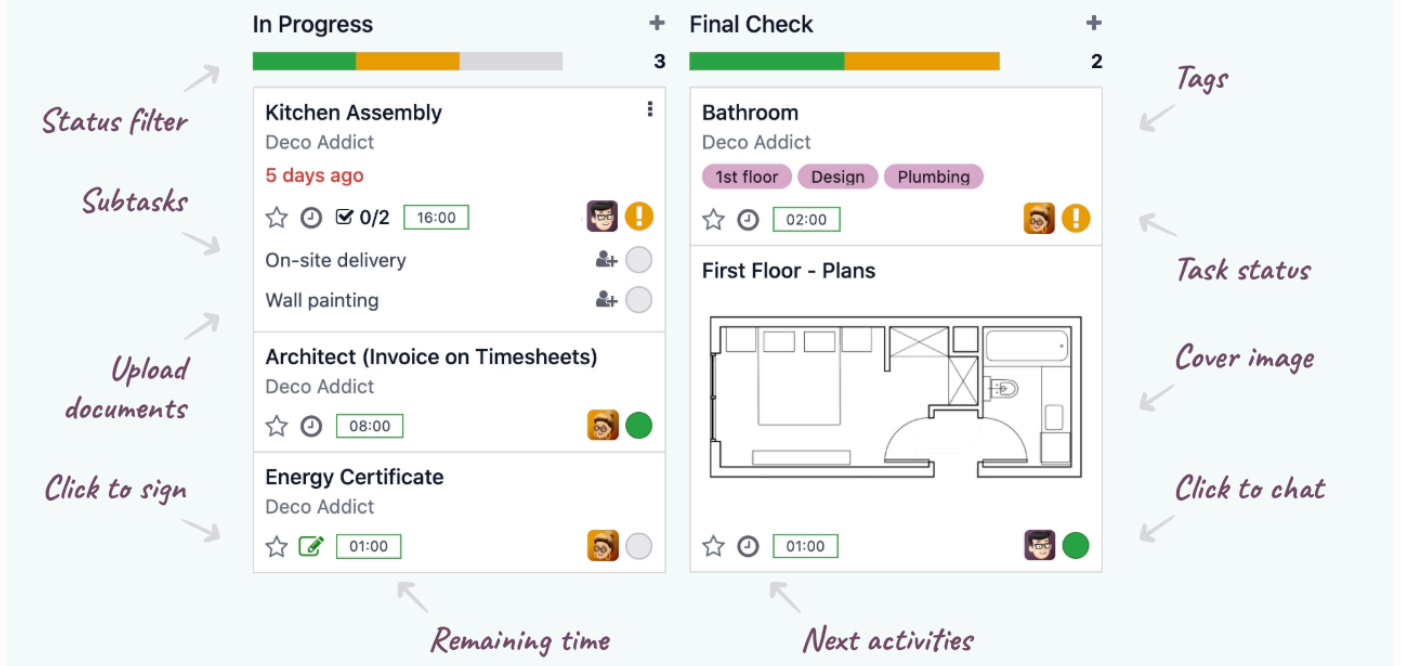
In Progress +
3

Kitchen Assembly
Deco Addict
5 days ago
0/2 16:00
On-site delivery
Wall painting

Architect (Invoice on Timesheets)
Deco Addict
08:00

Energy Certificate
Deco Addict
01:00

Final Check +
2

Bathroom
Deco Addict
1st floor Design Plumbing
02:00

First Floor - Plans
01:00

Status filter
Subtasks
Upload documents
Click to sign
Remaining time
Next activities
Tags
Task status
Cover image
Click to chat